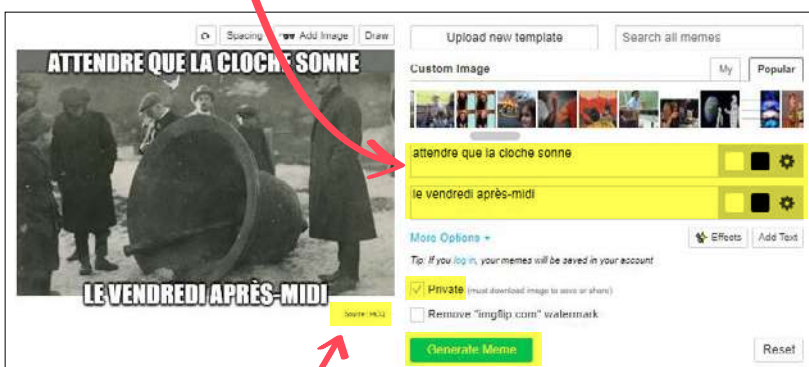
Spacing Add Image Draw

ATTENDRE QUE LA CLOCHE SONNE

LE VENDREDI APRÈS-MIDI

Source : HCQ

Upload new template

Search all memes

Custom Image

My

Popular

attendre que la cloche sonne

le vendredi après-midi

More Options

Effects

Add Text

Tip: If you log in, your memes will be saved in your account

Private (must download image to save or share)

Remove "imgflip.com" watermark

Generate Meme

Reset